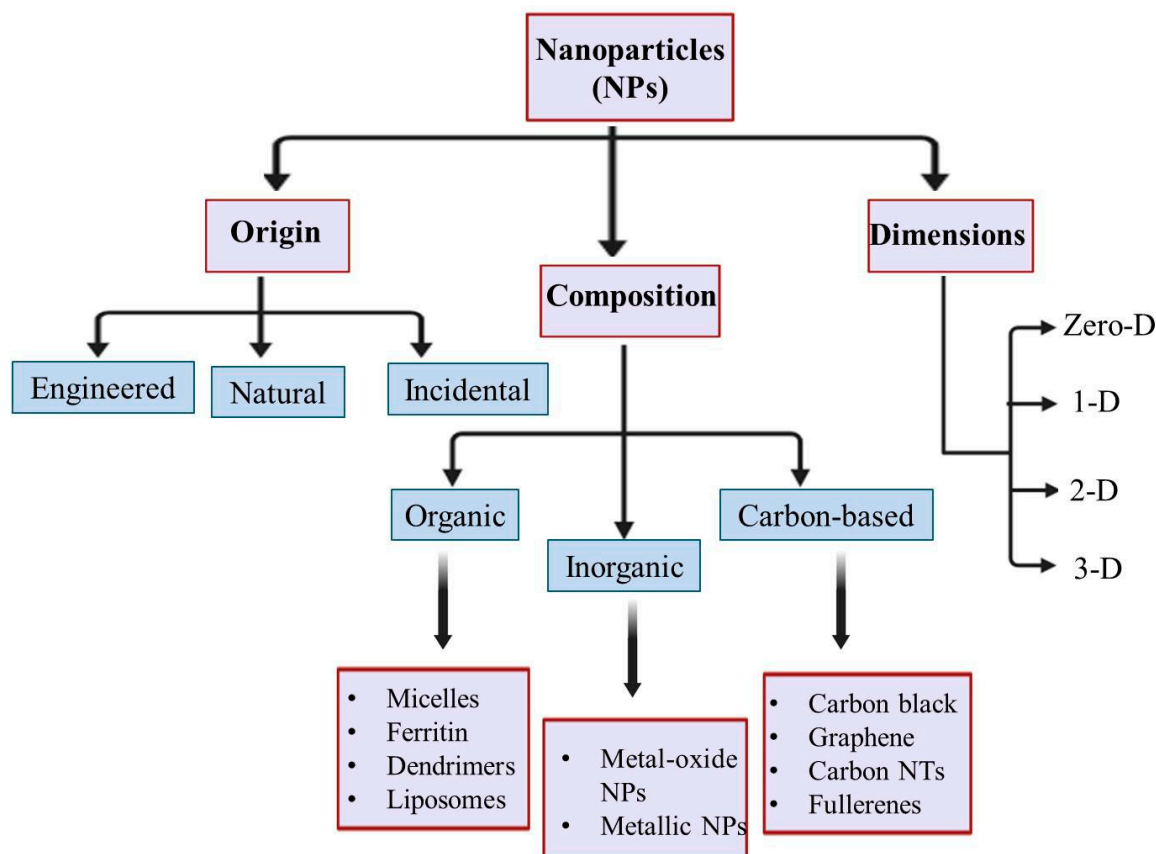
Nanoparticles (NPs)

Origin

Composition

Dimensions

Engineered

Natural

Incidental

Zero-D

1-D

2-D

3-D

Organic

Inorganic

Carbon-based

• Micelles
• Ferritin
• Dendrimers
• Liposomes

• Metal-oxide NPs
• Metallic NPs

• Carbon black
• Graphene
• Carbon NTs
• Fullerenes